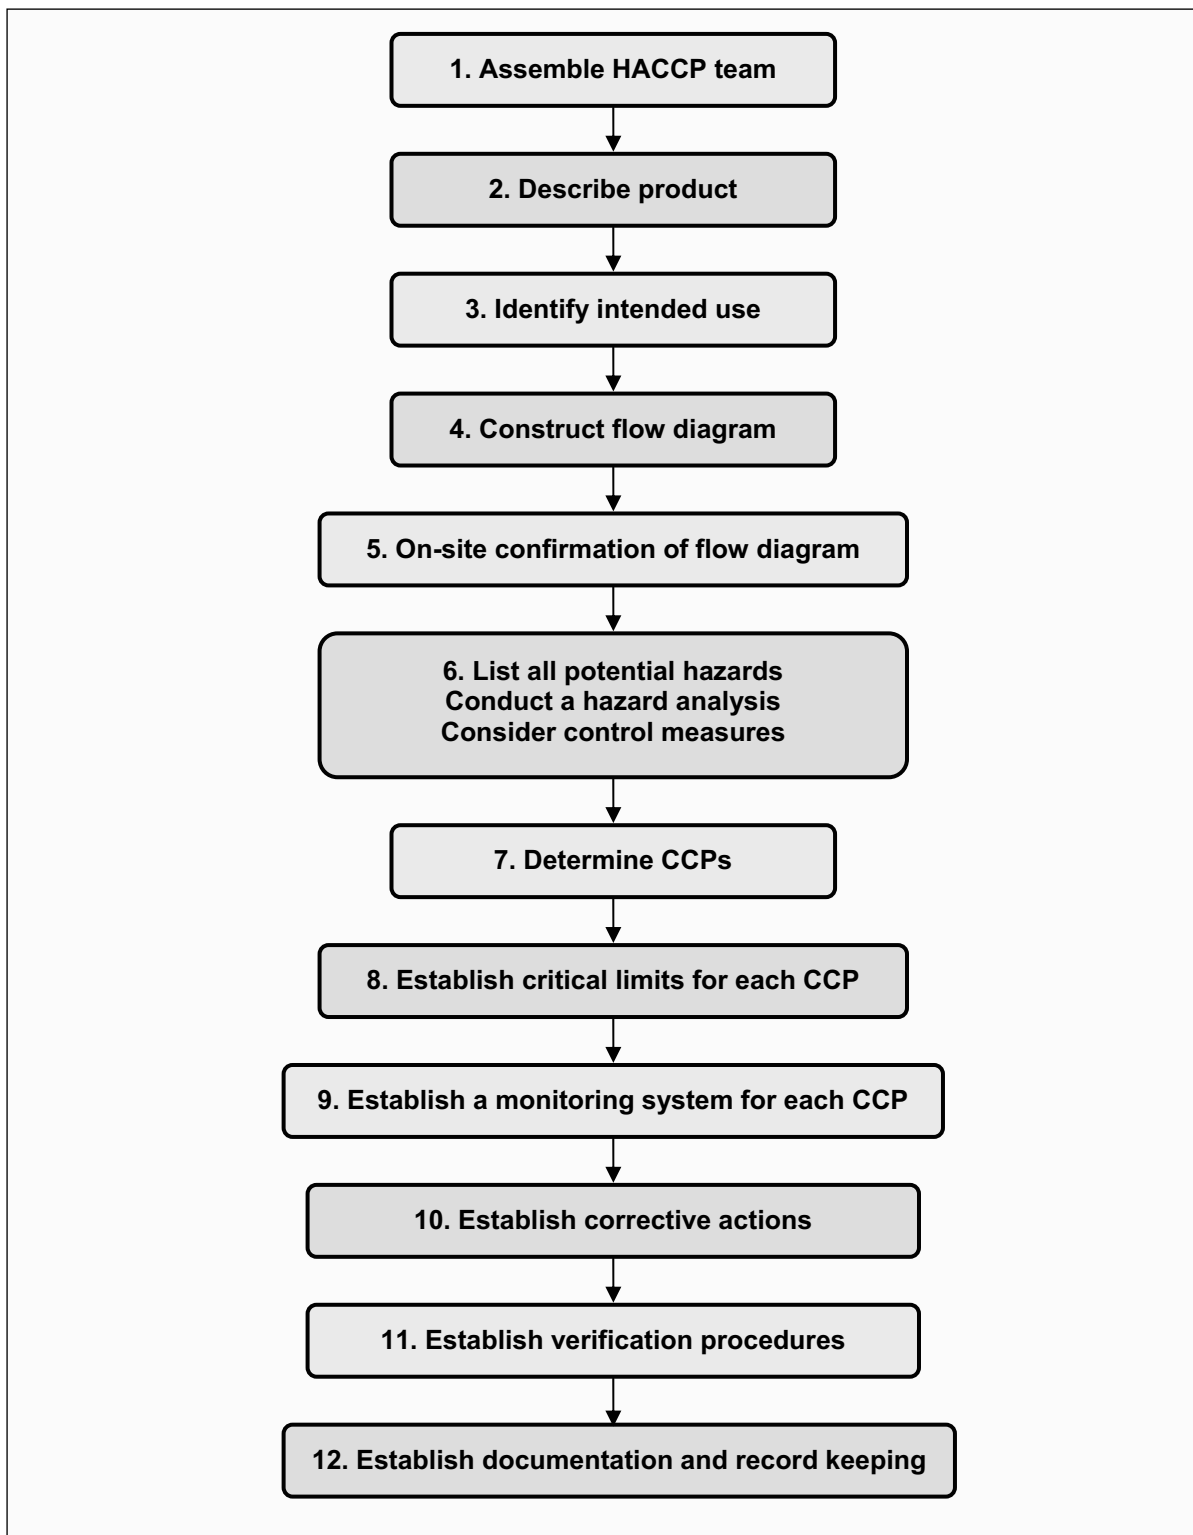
1. Assemble HACCP team

2. Describe product

3. Identify intended use

4. Construct flow diagram

5. On-site confirmation of flow diagram

6. List all potential hazards
Conduct a hazard analysis
Consider control measures

7. Determine CCPs

8. Establish critical limits for each CCP

9. Establish a monitoring system for each CCP

10. Establish corrective actions

11. Establish verification procedures

12. Establish documentation and record keeping